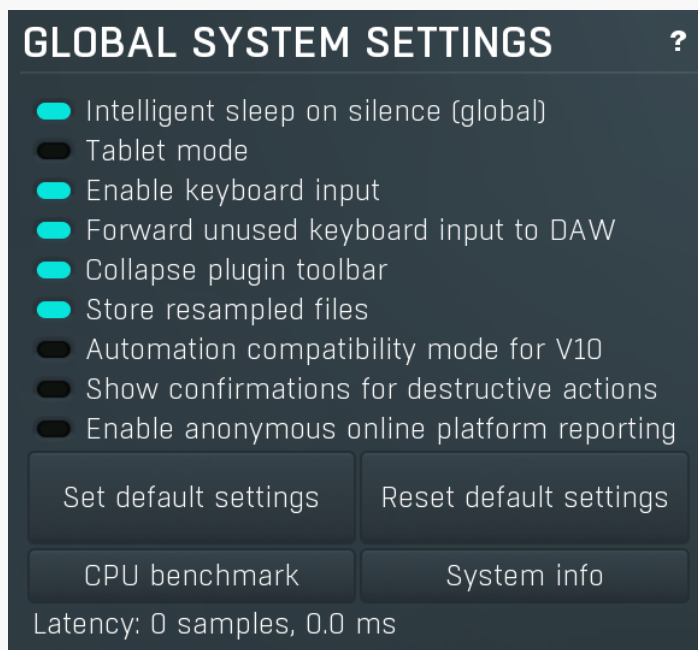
GLOBAL SYSTEM SETTINGS ?

Intelligent sleep on silence (global)
Tablet mode
Enable keyboard input
Forward unused keyboard input to DAW
Collapse plugin toolbar
Store resampled files
Automation compatibility mode for V10
Show confirmations for destructive actions
Enable anonymous online platform reporting

Set default settings
Reset default settings
CPU benchmark
System info

Latency: 0 samples, 0.0 ms